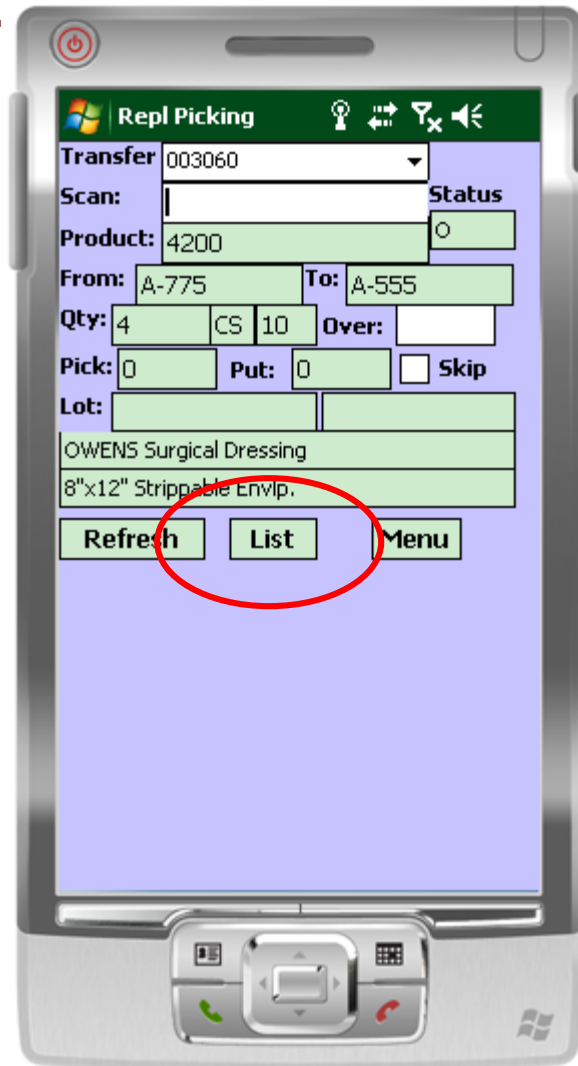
Repl Picking

Transfer 003060

Scan:

Status

O

Product: 4200

From: A-775 To: A-555

Qty: 4 CS 10 Over:

Pick: 0 Put: 0 Skip

Lot:

OWENS Surgical Dressing

8"x12" Strippable Envlp.

Refresh List Menu